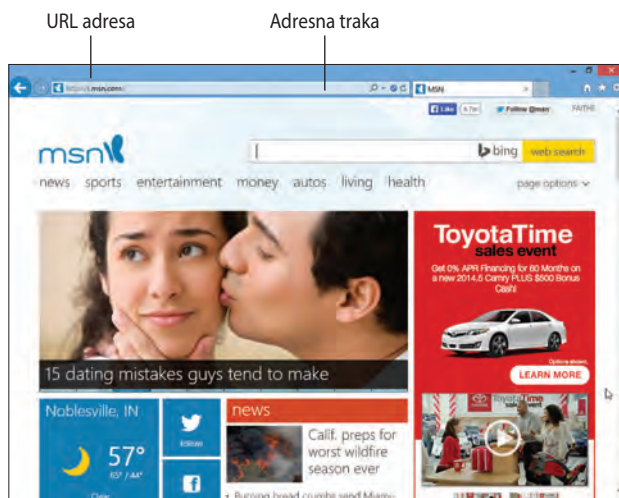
URL adresa

Adresna traka

http://i.msn.com/

MSN

Like

Follow @msn

msn

bing

web search

news sports entertainment money autos living health

page options

15 dating mistakes guys tend to make

ToyotaTime sales event

Get 0% APR Financing for 60 Months on a new 2014.5 Camry PLUS $500 Bonus Cash!

LEARN MORE

Noblesville, IN

57°

news

Calif. preps for worst wildfire season ever

ToyotaTime

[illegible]